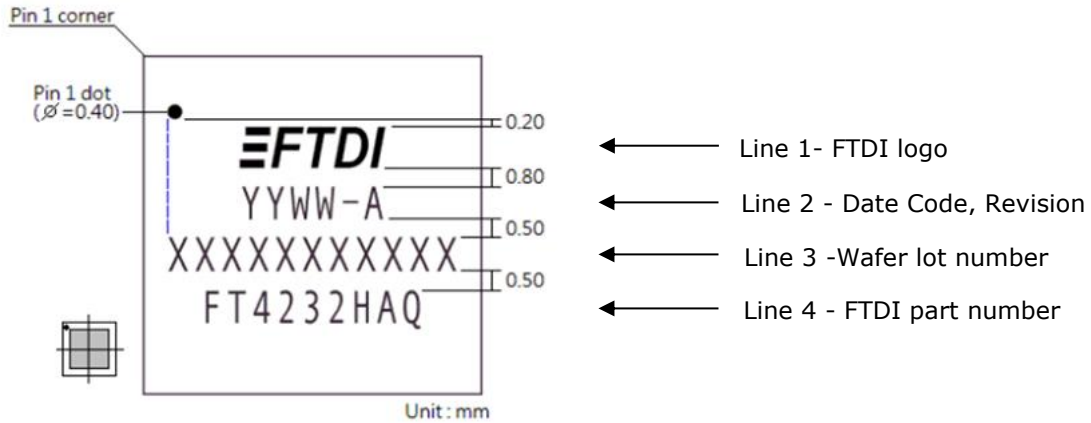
Pin 1 corner

Pin 1 dot
($\varnothing$=0.40)

FTDI

YYWW-A

XXXXXXXXXXX

FT4232HAQ

0.20

0.80

0.50

0.50

Unit : mm

Line 1- FTDI logo

Line 2 - Date Code, Revision

Line 3 -Wafer lot number

Line 4 - FTDI part number